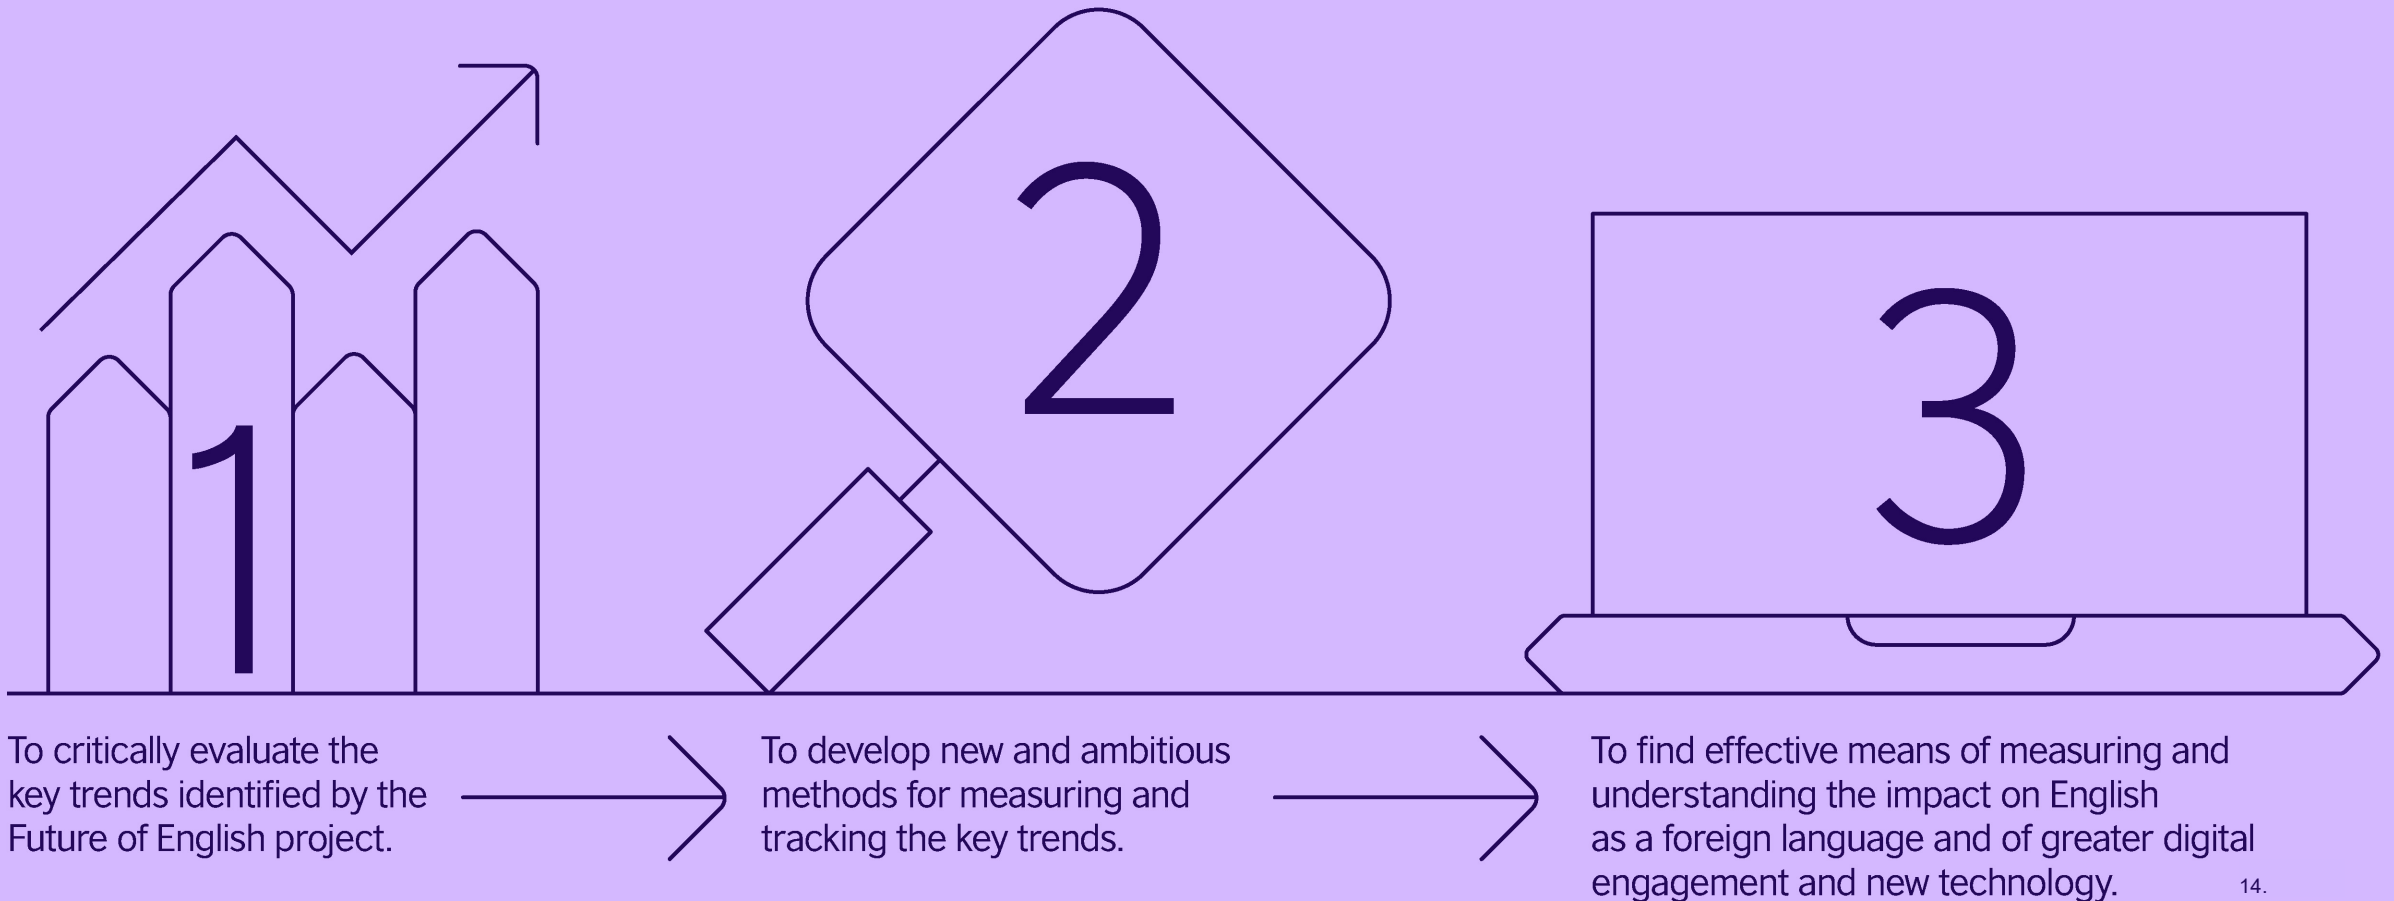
1

2

3

To critically evaluate the key trends identified by the Future of English project.

To develop new and ambitious methods for measuring and tracking the key trends.

To find effective means of measuring and understanding the impact on English as a foreign language and of greater digital engagement and new technology.

14.